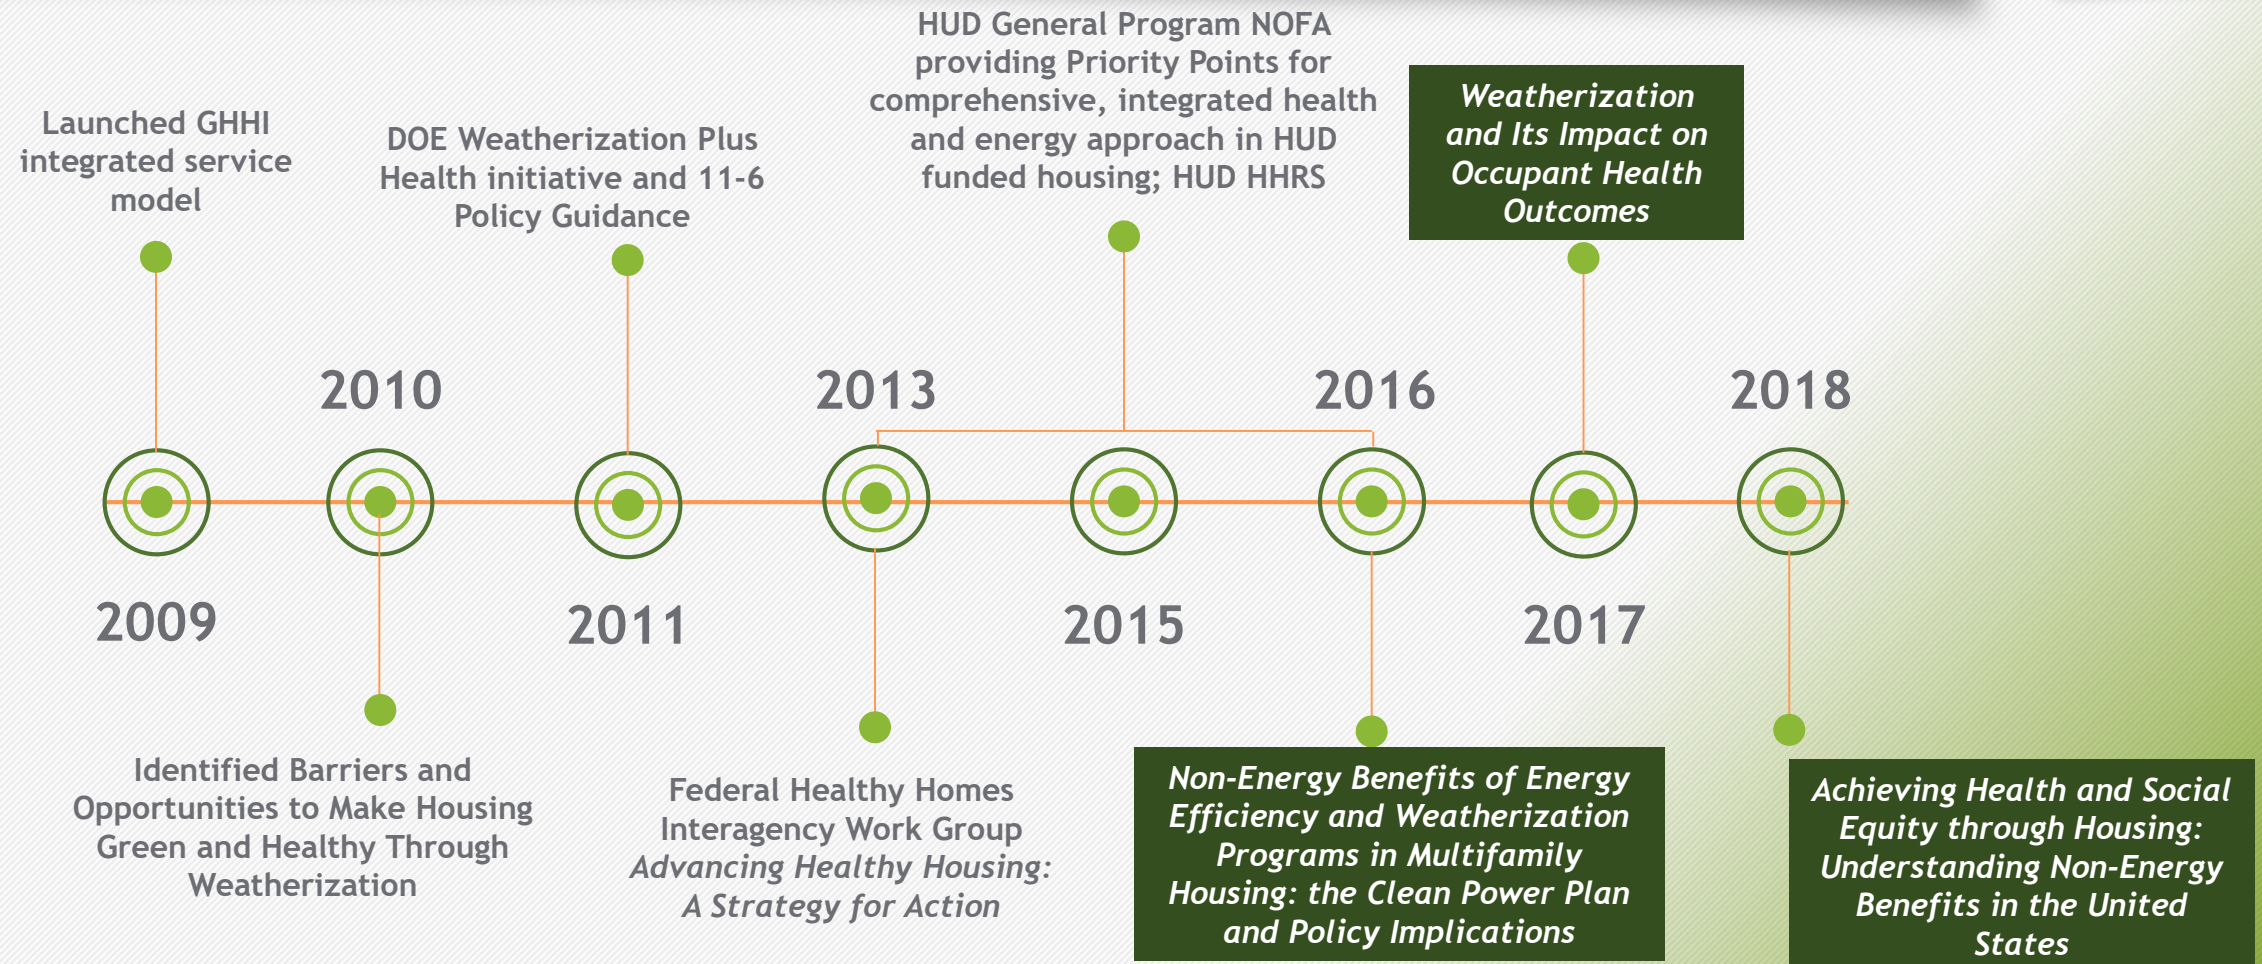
Launched GHHI integrated service model

DOE Weatherization Plus Health initiative and 11-6 Policy Guidance

HUD General Program NOFA providing Priority Points for comprehensive, integrated health and energy approach in HUD funded housing; HUD HHRS

*Weatherization and Its Impact on Occupant Health Outcomes*

2010

2013

2016

2018

2009

2011

2015

2017

Identified Barriers and Opportunities to Make Housing Green and Healthy Through Weatherization

Federal Healthy Homes Interagency Work Group *Advancing Healthy Housing: A Strategy for Action*

*Non-Energy Benefits of Energy Efficiency and Weatherization Programs in Multifamily Housing: the Clean Power Plan and Policy Implications*

*Achieving Health and Social Equity through Housing: Understanding Non-Energy Benefits in the United States*